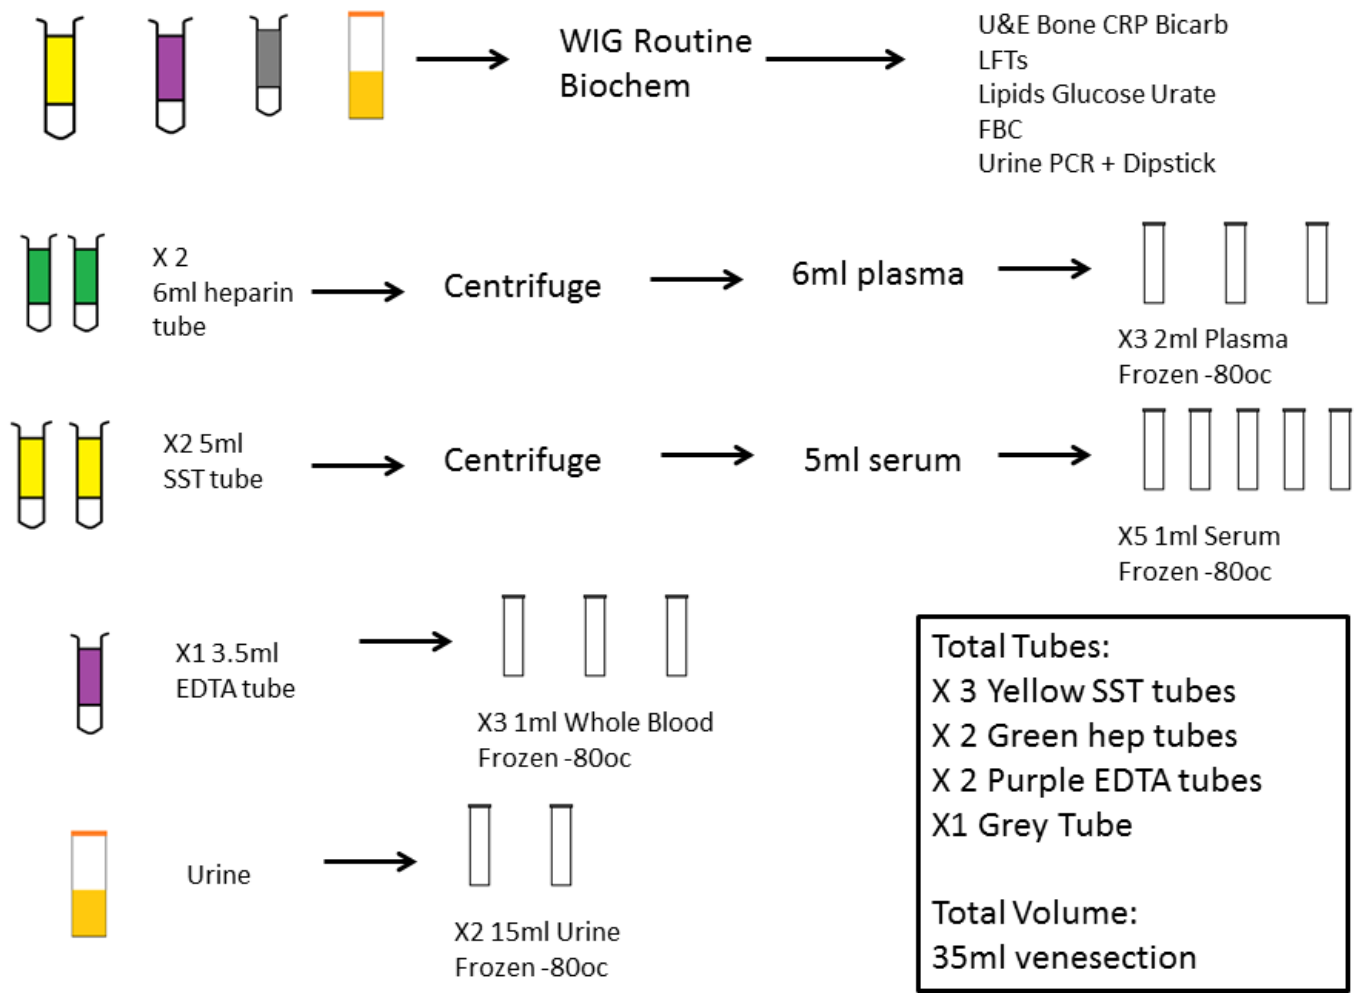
WIG Routine Biochem

U&E Bone CRP Bicarb
LFTs
Lipids Glucose Urate
FBC
Urine PCR + Dipstick

X 2
6ml heparin tube

Centrifuge

6ml plasma

X3 2ml Plasma
Frozen -80oc

X2 5ml
SST tube

Centrifuge

5ml serum

X5 1ml Serum
Frozen -80oc

X1 3.5ml
EDTA tube

X3 1ml Whole Blood
Frozen -80oc

Total Tubes:
X 3 Yellow SST tubes
X 2 Green hep tubes
X 2 Purple EDTA tubes
X1 Grey Tube

Total Volume:
35ml venesection

Urine

X2 15ml Urine
Frozen -80oc